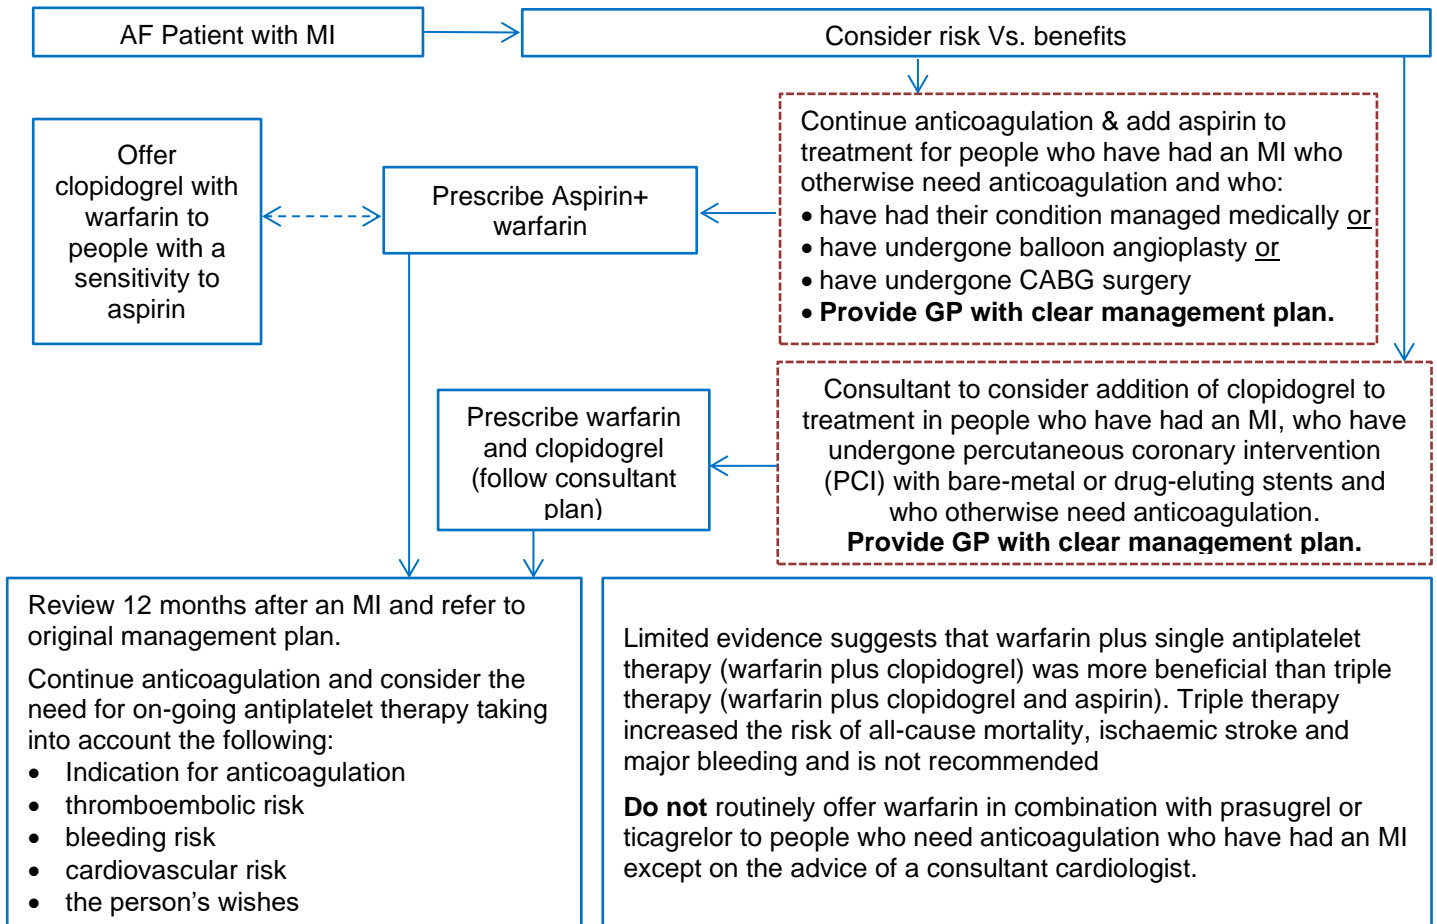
AF Patient with MI

Consider risk Vs. benefits

Continue anticoagulation & add aspirin to treatment for people who have had an MI who otherwise need anticoagulation and who:
• have had their condition managed medically or
• have undergone balloon angioplasty or
• have undergone CABG surgery
• **Provide GP with clear management plan.**

Offer clopidogrel with warfarin to people with a sensitivity to aspirin

Prescribe Aspirin+ warfarin

Consultant to consider addition of clopidogrel to treatment in people who have had an MI, who have undergone percutaneous coronary intervention (PCI) with bare-metal or drug-eluting stents and who otherwise need anticoagulation.
**Provide GP with clear management plan.**

Prescribe warfarin and clopidogrel (follow consultant plan)

Review 12 months after an MI and refer to original management plan.

Continue anticoagulation and consider the need for on-going antiplatelet therapy taking into account the following:
• Indication for anticoagulation
• thromboembolic risk
• bleeding risk
• cardiovascular risk
• the person's wishes

Limited evidence suggests that warfarin plus single antiplatelet therapy (warfarin plus clopidogrel) was more beneficial than triple therapy (warfarin plus clopidogrel and aspirin). Triple therapy increased the risk of all-cause mortality, ischaemic stroke and major bleeding and is not recommended

**Do not** routinely offer warfarin in combination with prasugrel or ticagrelor to people who need anticoagulation who have had an MI except on the advice of a consultant cardiologist.